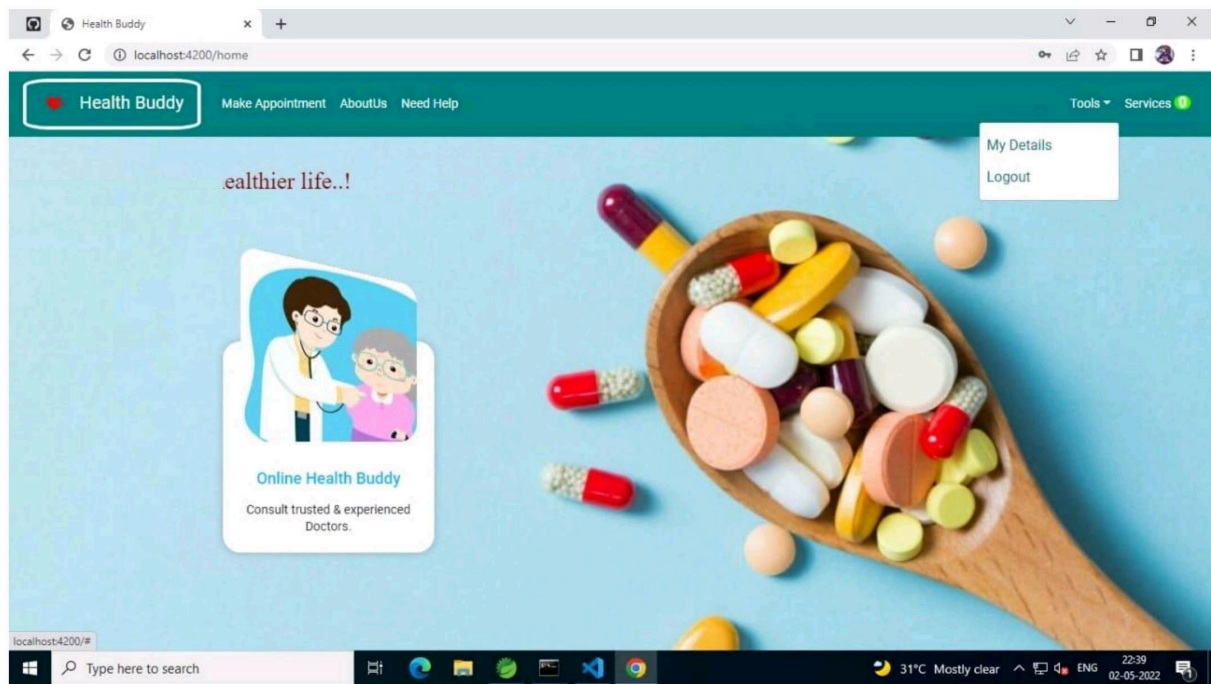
Health Buddy

localhost:4200/home

Health Buddy

Make Appointment AboutUs Need Help

Tools Services 0

My Details

Logout

ealthier life..!

Online Health Buddy

Consult trusted & experienced Doctors.

localhost:4200/#

Type here to search

31°C Mostly clear ENG 22:39 02-05-2022